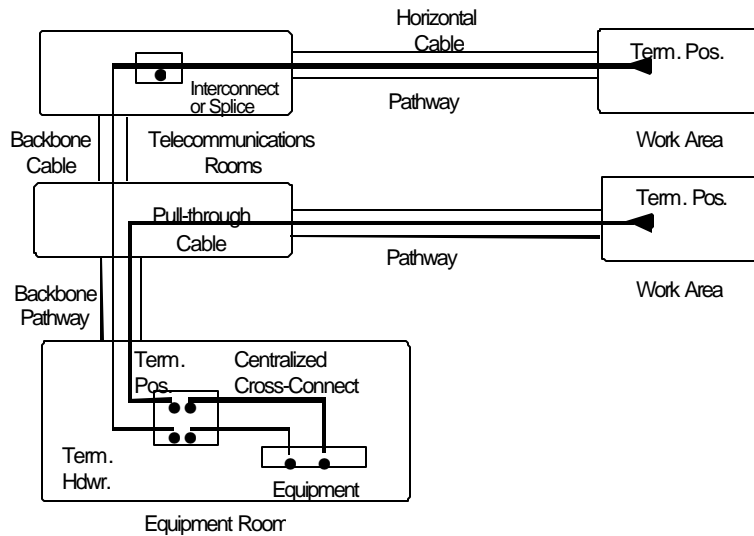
Horizontal Cable

Term. Pos.

Interconnect or Splice

Pathway

Backbone Cable

Telecommunications Rooms

Work Area

Term. Pos.

Pull-through Cable

Pathway

Backbone Pathway

Work Area

Term. Pos.

Centralized Cross-Connect

Term. Hdwr.

Equipment

Equipment Room